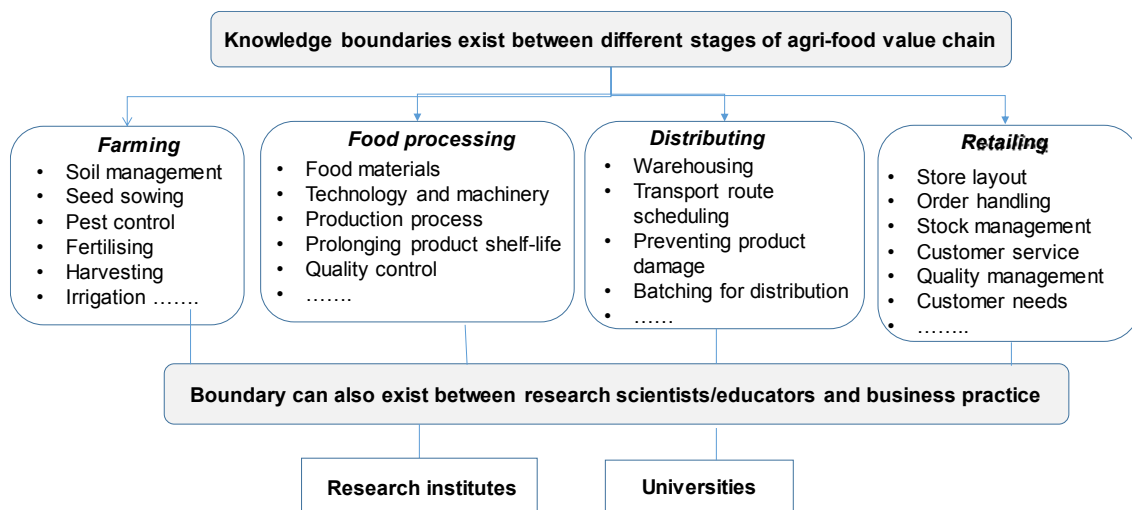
Knowledge boundaries exist between different stages of agri-food value chain

Farming
- Soil management
- Seed sowing
- Pest control
- Fertilising
- Harvesting
- Irrigation …….

Food processing
- Food materials
- Technology and machinery
- Production process
- Prolonging product shelf-life
- Quality control
- …….

Distributing
- Warehousing
- Transport route scheduling
- Preventing product damage
- Batching for distribution
- ……

Retailing
- Store layout
- Order handling
- Stock management
- Customer service
- Quality management
- Customer needs
- ……..

Boundary can also exist between research scientists/educators and business practice

Research institutes

Universities